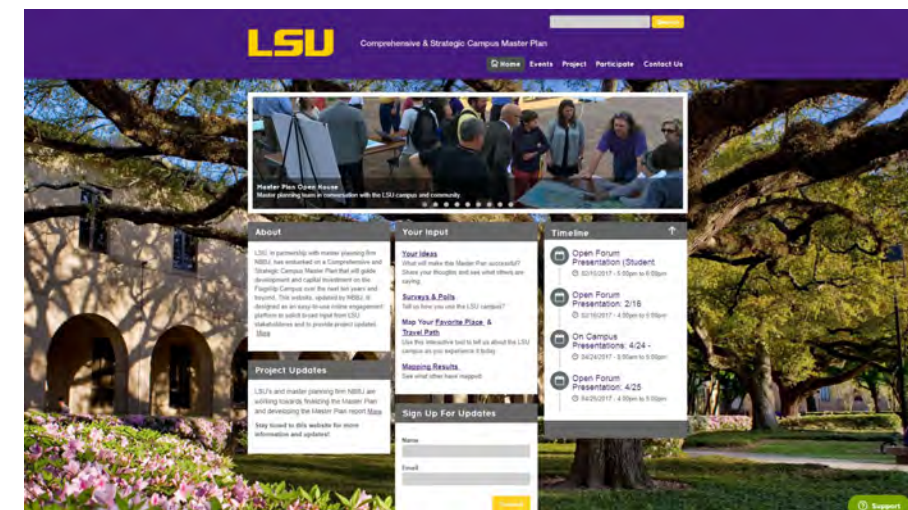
Search

LSU

Comprehensive & Strategic Campus Master Plan

Home Events Project Participate Contact Us

Master Plan Open House
Master planning team in conversation with the LSU campus and community

About

LSU, in partnership with master planning firm NBBJ, has embarked on a Comprehensive and Strategic Campus Master Plan that will guide development and capital investment on the Flagship Campus over the next ten years and beyond. This website, updated by NBBJ, is designed as an easy-to-use online engagement platform to solicit broad input from LSU stakeholders and to provide project updates. More

Project Updates

LSU's and master planning firm NBBJ are working towards finalizing the Master Plan and developing the Master Plan report More

Stay tuned to this website for more information and updates!

Your Input

Your Ideas
What will make this Master Plan successful? Share your thoughts and see what others are saying.

Surveys & Polls
Tell us how you use the LSU campus?

Map Your Favorite Place & Travel Path
Use this interactive tool to tell us about the LSU campus as you experience it today.

Mapping Results
See what other have mapped!

Sign Up For Updates

Name

Email

Timeline

Open Forum Presentation (Student
02/16/2017 - 5:00pm to 6:00pm

Open Forum Presentation: 2/16
02/16/2017 - 4:30pm to 5:00pm

On Campus Presentations: 4/24 -
04/24/2017 - 8:00am to 5:00pm

Open Forum Presentation: 4/25
04/25/2017 - 4:00pm to 5:00pm

Support